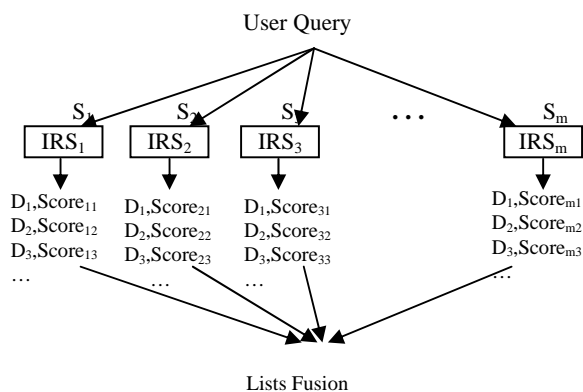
User Query

$S_1$ $S_2$ $S_3$ … $S_m$

$IRS_1$ $IRS_2$ $IRS_3$ $IRS_m$

$D_1$,$Score_{11}$
$D_2$,$Score_{12}$
$D_3$,$Score_{13}$
…

$D_1$,$Score_{21}$
$D_2$,$Score_{22}$
$D_3$,$Score_{23}$
…

$D_1$,$Score_{31}$
$D_2$,$Score_{32}$
$D_3$,$Score_{33}$
…

$D_1$,$Score_{m1}$
$D_2$,$Score_{m2}$
$D_3$,$Score_{m3}$
…

Lists Fusion